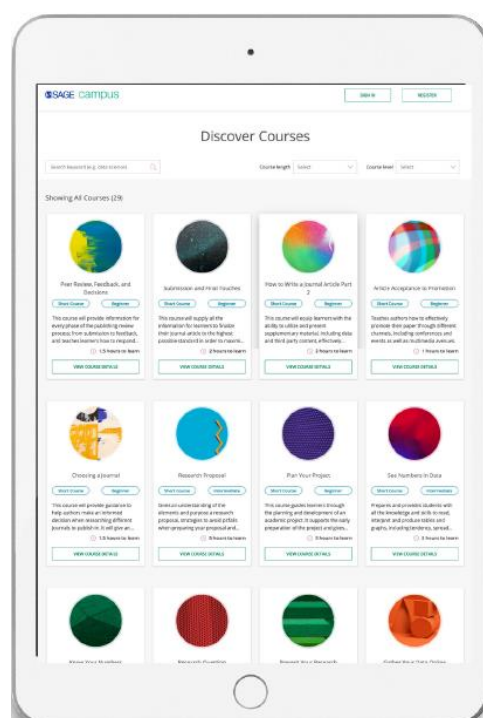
SAGE campus

SIGN IN

REGISTER

Discover Courses

Search keyword (e.g. data science)

Course length Select

Course level Select

Showing All Courses (29)

Peer Review, Feedback, and Decisions

Short Course

Beginner

This course will provide information for every phase of the publishing review process from submission to feedback, and teaches learners how to respond...

1.5 hours to learn

VIEW COURSE DETAILS

Submission and Final Touches

Short Course

Beginner

This course will supply all the information for learners to finalize their journal article to the highest possible standard in order to maximi...

2 hours to learn

VIEW COURSE DETAILS

How to Write a Journal Article Part 2

Short Course

Beginner

This course will equip learners with the ability to utilize and present supplementary material, including data and third party content, effectively...

2 hours to learn

VIEW COURSE DETAILS

Article Acceptance to Promotion

Short Course

Beginner

Teaches authors how to effectively promote their paper through different channels, including conferences and events as well as multimedia avenues.

1 hours to learn

VIEW COURSE DETAILS

Choosing a Journal

Short Course

Beginner

This course will provide guidance to help authors make an informed decision when researching different journals to publish in. It will give an...

1.5 hours to learn

VIEW COURSE DETAILS

Research Proposal

Short Course

Intermediate

Stresses understanding of the elements and purpose a research proposal, strategies to avoid pitfalls when preparing your proposal and...

8 hours to learn

VIEW COURSE DETAILS

Plan Your Project

Short Course

Beginner

This course guides learners through the planning and development of an academic project. It supports the early preparation of the project and gives...

5 hours to learn

VIEW COURSE DETAILS

See Numbers in Data

Short Course

Intermediate

Prepares and provides students with all the knowledge and skills to read, interpret and produce tables and graphs, including tendency, spread...

8 hours to learn

VIEW COURSE DETAILS

Know Your Numbers

Research Question

Present Your Research

Gather Your Data Online